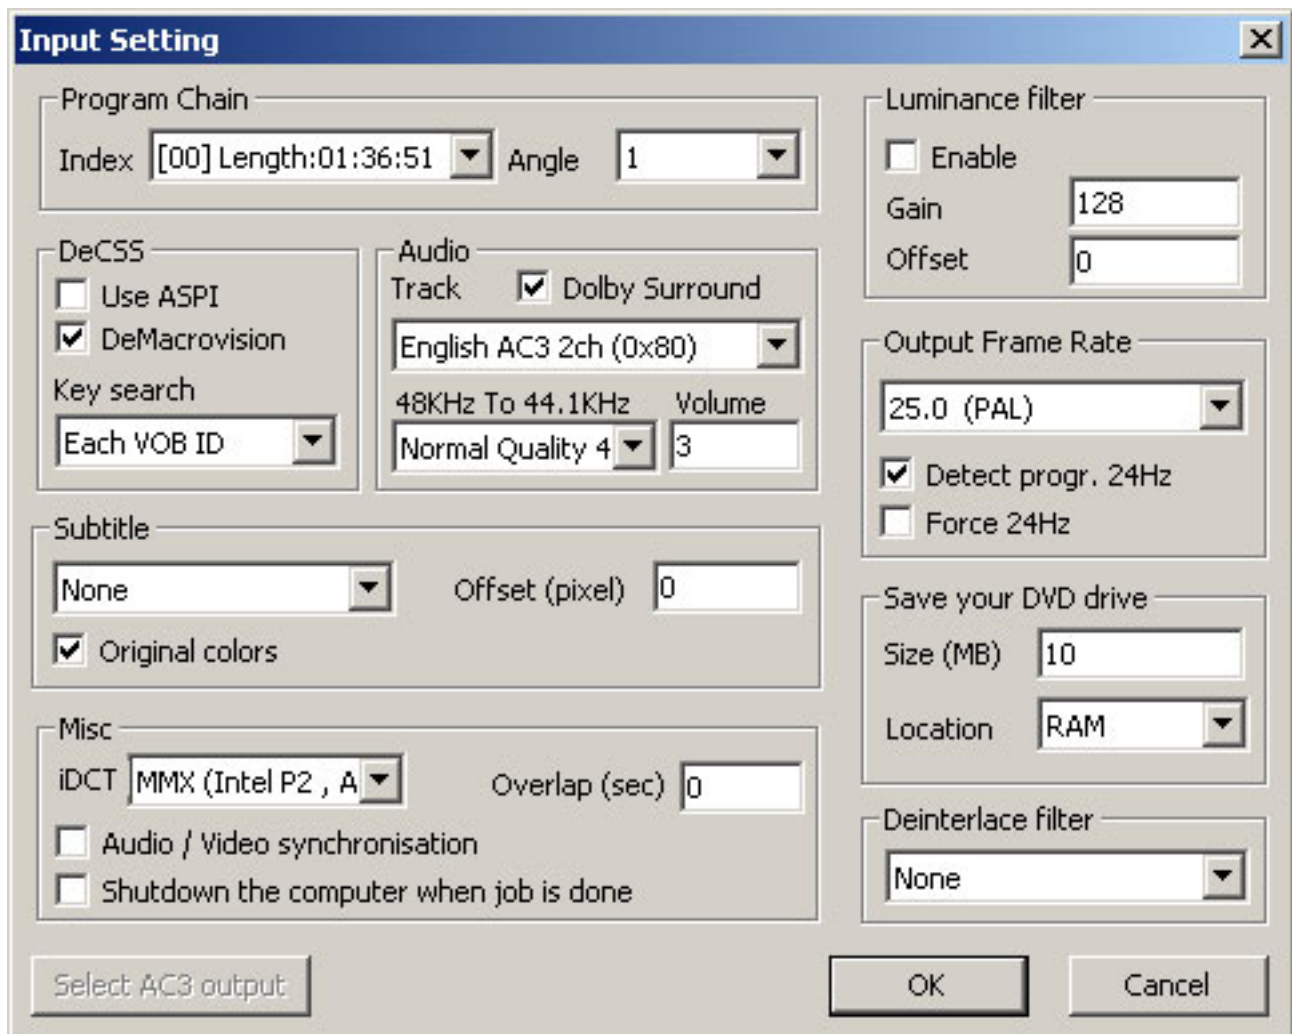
Input Setting

Program Chain
Index [00] Length:01:36:51 Angle 1

DeCSS
Use ASPI
DeMacrovision
Key search
Each VOB ID

Audio
Track Dolby Surround
English AC3 2ch (0x80)
48KHz To 44.1KHz Volume
Normal Quality 4 3

Subtitle
None Offset (pixel) 0
Original colors

Misc
iDCT MMX (Intel P2 , A Overlap (sec) 0
Audio / Video synchronisation
Shutdown the computer when job is done

Luminance filter
Enable
Gain 128
Offset 0

Output Frame Rate
25.0 (PAL)
Detect progr. 24Hz
Force 24Hz

Save your DVD drive
Size (MB) 10
Location RAM

Deinterlace filter
None

Select AC3 output
OK
Cancel